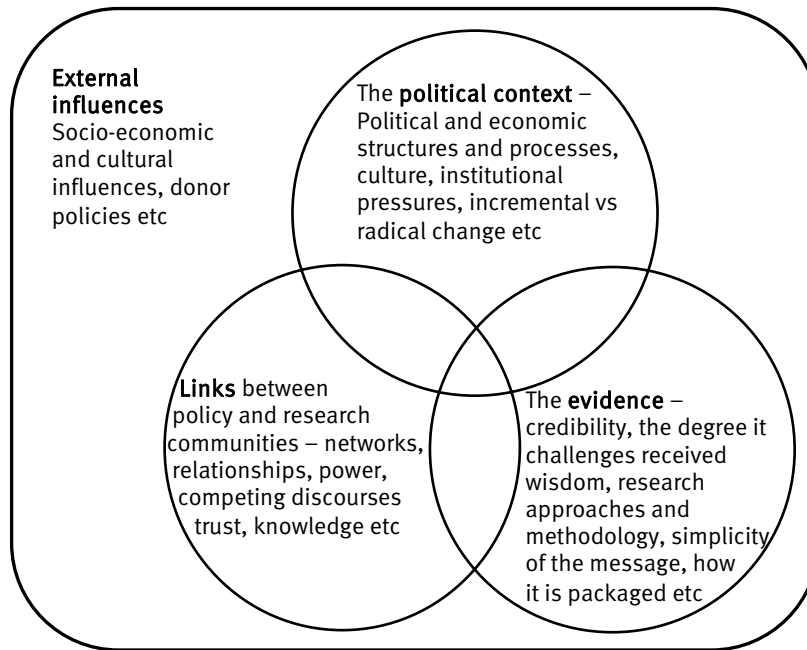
External influences
Socio-economic and cultural influences, donor policies etc

The political context – Political and economic structures and processes, culture, institutional pressures, incremental vs radical change etc

Links between policy and research communities – networks, relationships, power, competing discourses trust, knowledge etc

The evidence – credibility, the degree it challenges received wisdom, research approaches and methodology, simplicity of the message, how it is packaged etc